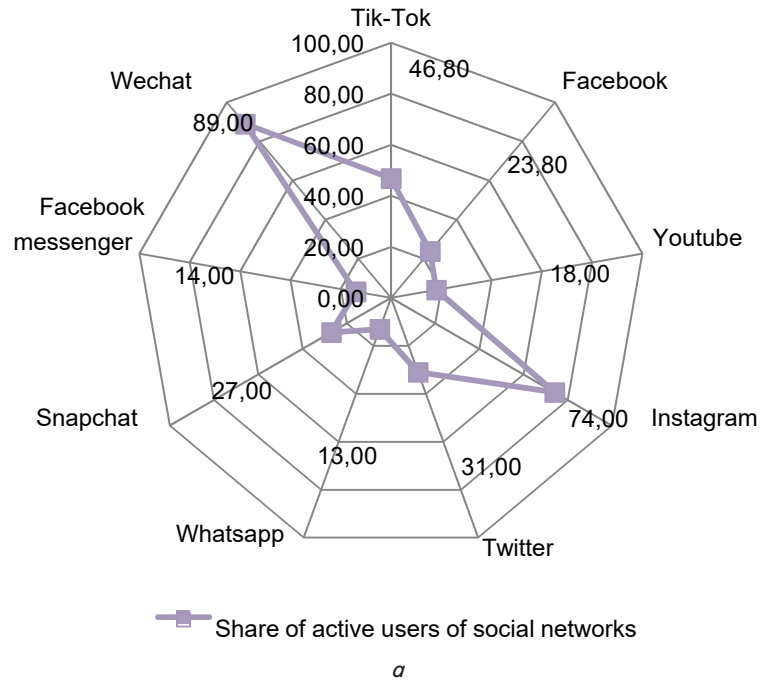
Tik-Tok
100,00
46,80
Facebook
Wechat
80,00
89,00
60,00
23,80
40,00
Facebook messenger
Youtube
20,00
14,00
18,00
0,00
27,00
Snapchat
74,00
Instagram
13,00
31,00
Whatsapp
Twitter

Share of active users of social networks

a